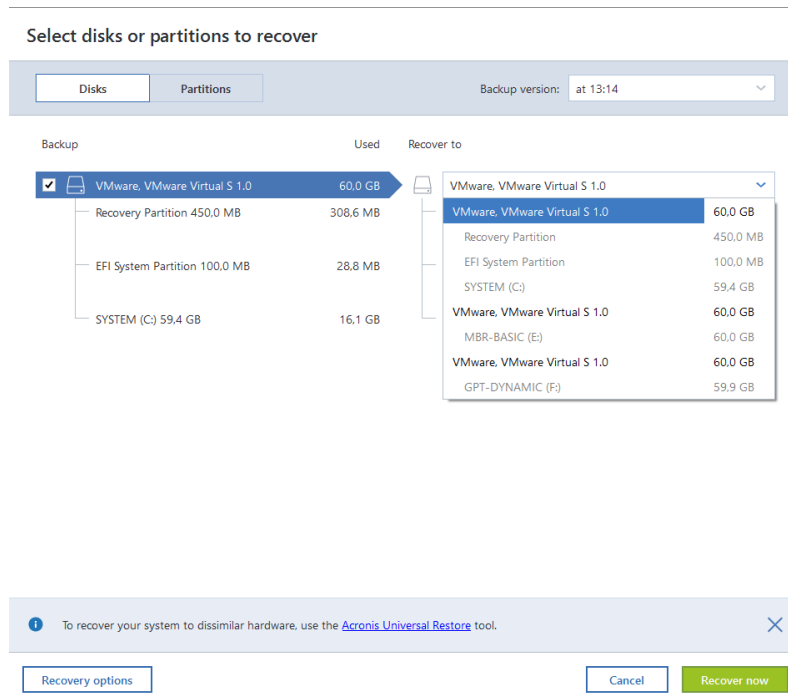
Select disks or partitions to recover

Disks
Partitions

Backup version: at 13:14

Backup
Used
Recover to

VMware, VMware Virtual S 1.0 60,0 GB
Recovery Partition 450,0 MB 308,6 MB
EFI System Partition 100,0 MB 28,8 MB
SYSTEM (C:) 59,4 GB 16,1 GB

VMware, VMware Virtual S 1.0

| | |
|---|---|
| VMware, VMware Virtual S 1.0 | 60,0 GB |
| Recovery Partition | 450,0 MB |
| EFI System Partition | 100,0 MB |
| SYSTEM (C:) | 59,4 GB |
| VMware, VMware Virtual S 1.0 | 60,0 GB |
| MBR-BASIC (E:) | 60,0 GB |
| VMware, VMware Virtual S 1.0 | 60,0 GB |
| GPT-DYNAMIC (F:) | 59,9 GB |

To recover your system to dissimilar hardware, use the Acronis Universal Restore tool.

Recovery options
Cancel
Recover now